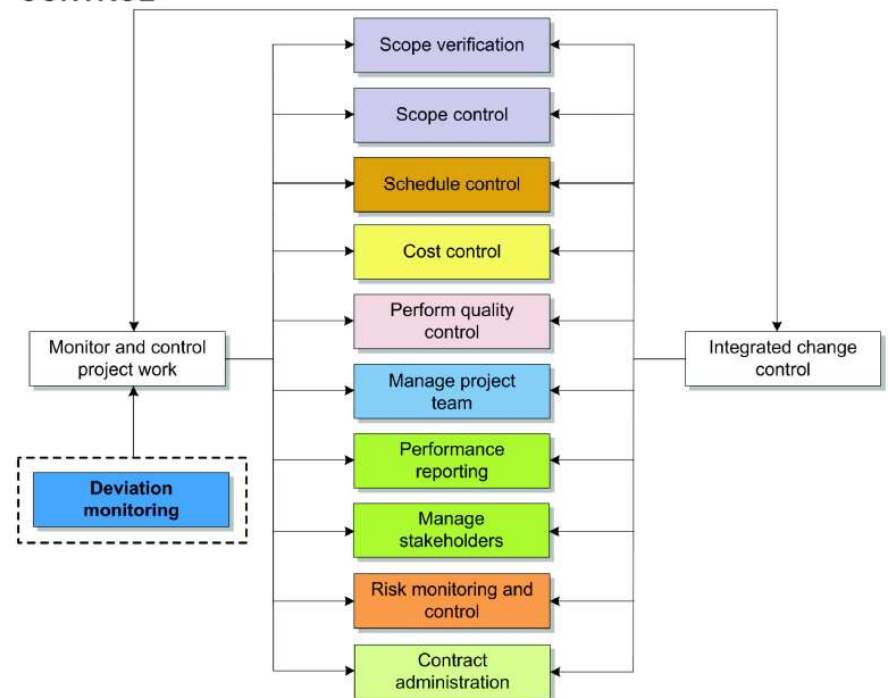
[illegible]

Scope verification

Scope control

Schedule control

Cost control

Perform quality control

Manage project team

Performance reporting

Manage stakeholders

Risk monitoring and control

Contract administration

Monitor and control project work

Integrated change control

Deviation monitoring